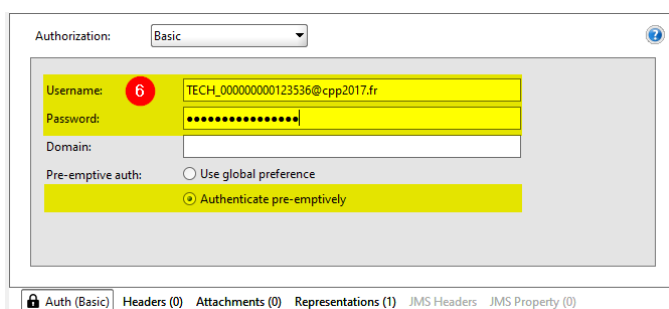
Authorization: Basic

Username: 6 TECH_000000000123536@cpp2017.fr
Password: ••••••••••••••••
Domain:
Pre-emptive auth: Use global preference
Authenticate pre-emptively

Auth (Basic) Headers (0) Attachments (0) Representations (1) JMS Headers JMS Property (0)